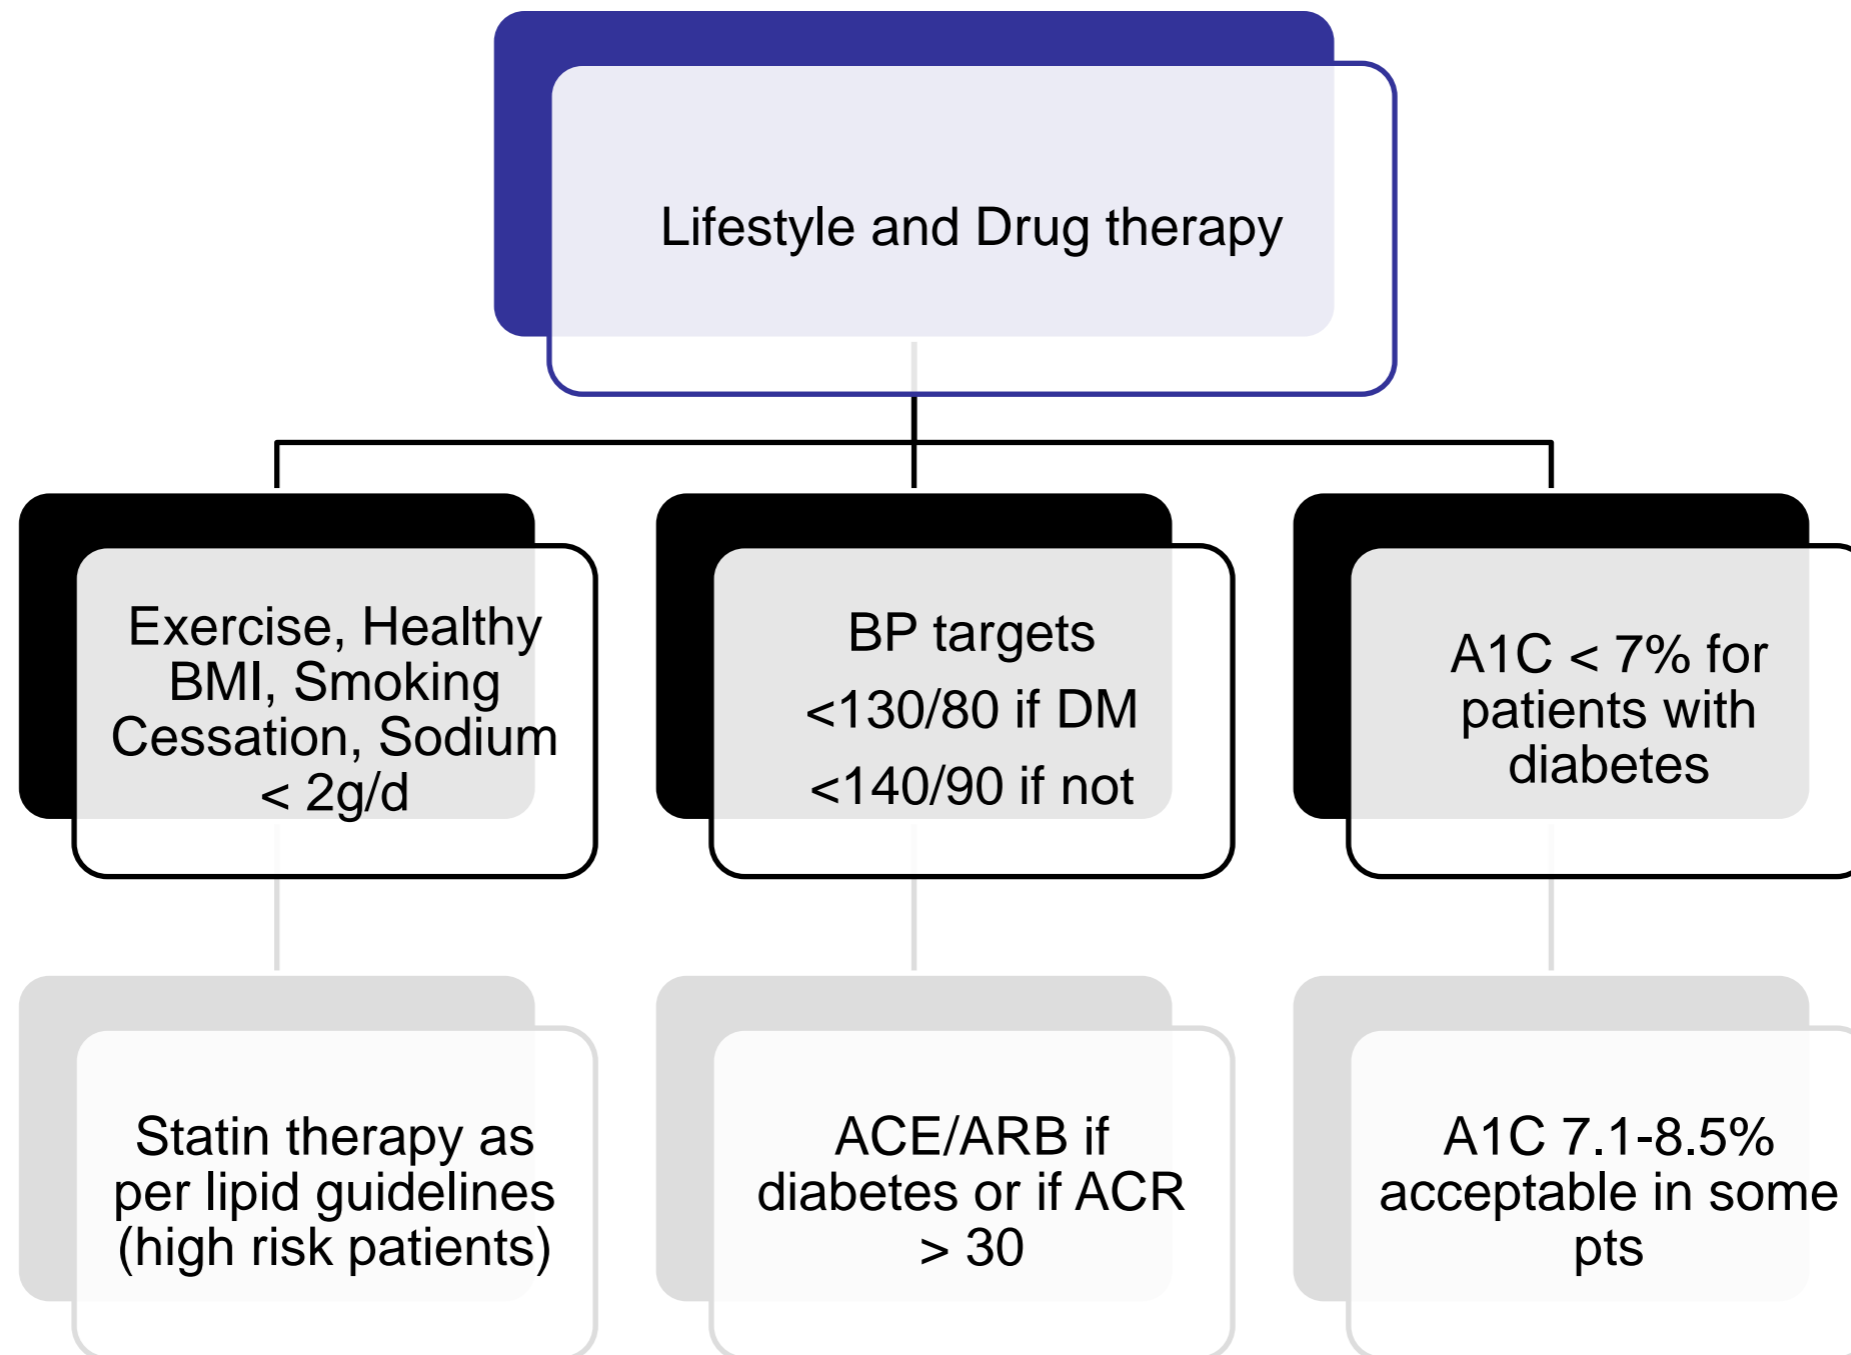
Lifestyle and Drug therapy

Exercise, Healthy BMI, Smoking Cessation, Sodium < 2g/d

BP targets

<130/80 if DM

<140/90 if not

A1C < 7% for patients with diabetes

Statin therapy as per lipid guidelines (high risk patients)

ACE/ARB if diabetes or if ACR > 30

A1C 7.1-8.5% acceptable in some pts